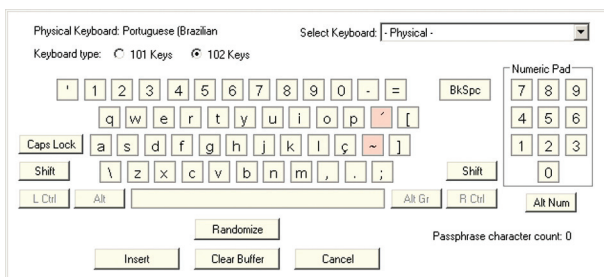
Physical Keyboard: Portuguese (Brazilian

Select Keyboard: - Physical -

Keyboard type: 101 Keys 102 Keys

Numeric Pad

' 1 2 3 4 5 6 7 8 9 0 - = BkSpc

q w e r t y u i o p ´ [

Caps Lock a s d f g h j k l ç ~ ]

Shift \ z x c v b n m , . ; Shift

L Ctrl Alt Alt Gr R Ctrl

7 8 9
4 5 6
1 2 3
0

Alt Num

Randomize

Passphrase character count: 0

Insert Clear Buffer Cancel